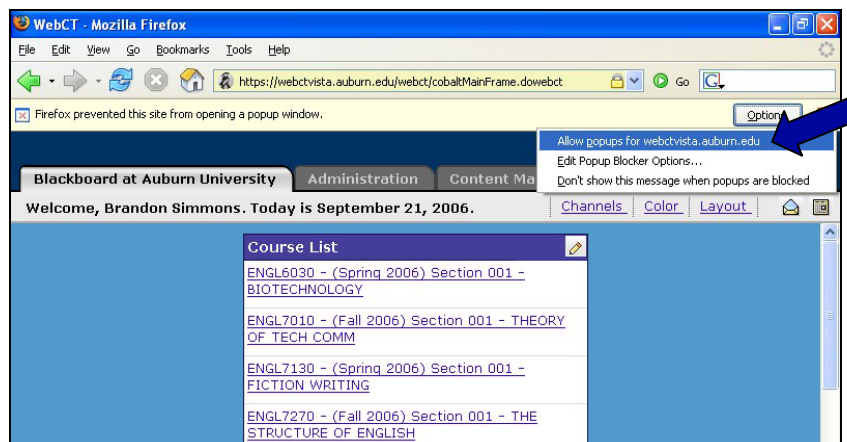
WebCT - Mozilla Firefox

File Edit View Go Bookmarks Tools Help

https://webctvista.auburn.edu/webct/cobaltMainFrame.dowebct

Go

Firefox prevented this site from opening a popup window.

Options

Allow popups for webctvista.auburn.edu
Edit Popup Blocker Options...
Don't show this message when popups are blocked

Blackboard at Auburn University

Administration

Content Ma

Welcome, Brandon Simmons. Today is September 21, 2006.

Channels Color Layout

Course List

ENGL6030 - (Spring 2006) Section 001 - BIOTECHNOLOGY

ENGL7010 - (Fall 2006) Section 001 - THEORY OF TECH COMM

ENGL7130 - (Spring 2006) Section 001 - FICTION WRITING

ENGL7270 - (Fall 2006) Section 001 - THE STRUCTURE OF ENGLISH